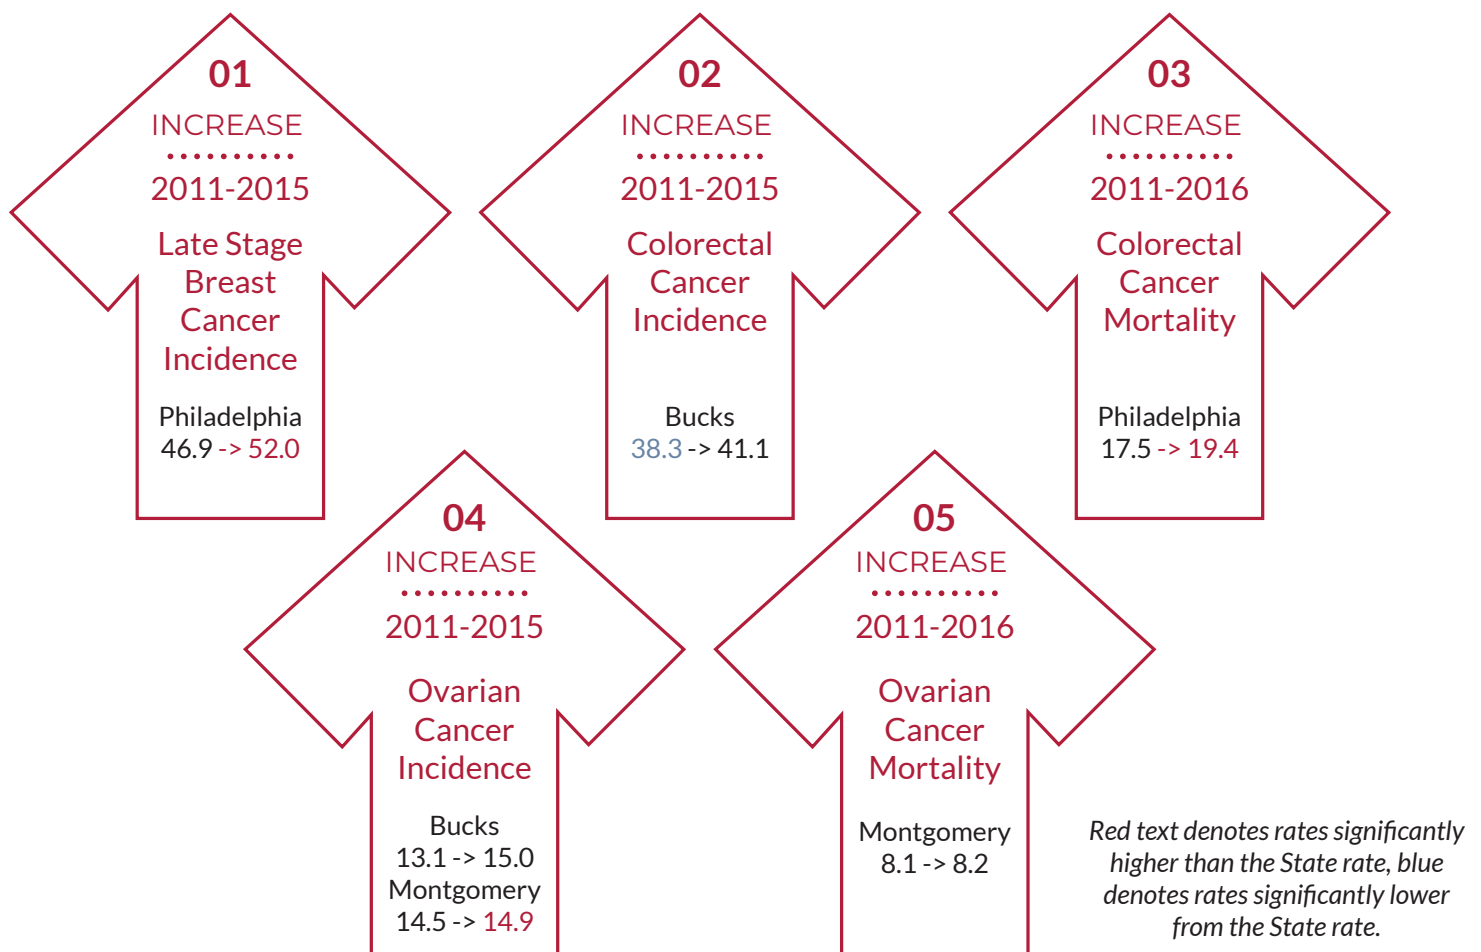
01
INCREASE
2011-2015
Late Stage Breast Cancer Incidence
Philadelphia
46.9 -> 52.0

02
INCREASE
2011-2015
Colorectal Cancer Incidence
Bucks
38.3 -> 41.1

03
INCREASE
2011-2016
Colorectal Cancer Mortality
Philadelphia
17.5 -> 19.4

04
INCREASE
2011-2015
Ovarian Cancer Incidence
Bucks
13.1 -> 15.0
Montgomery
14.5 -> 14.9

05
INCREASE
2011-2016
Ovarian Cancer Mortality
Montgomery
8.1 -> 8.2

Red text denotes rates significantly higher than the State rate, blue denotes rates significantly lower from the State rate.